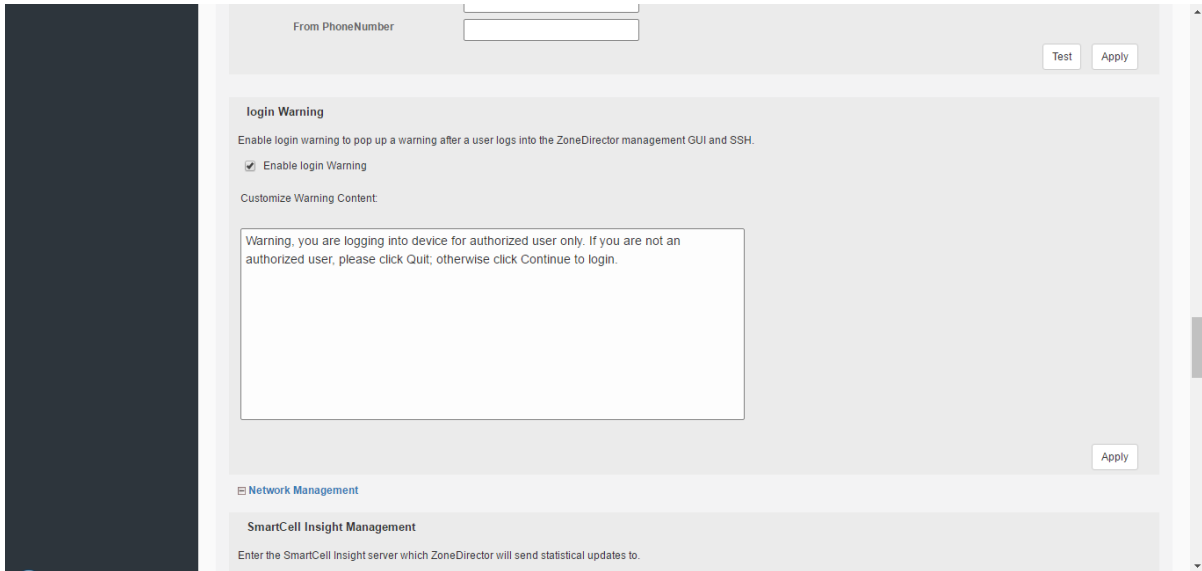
From PhoneNumber

Test Apply

login Warning

Enable login warning to pop up a warning after a user logs into the ZoneDirector management GUI and SSH.

Enable login Warning

Customize Warning Content:

Warning, you are logging into device for authorized user only. If you are not an authorized user, please click Quit; otherwise click Continue to login.

Apply

Network Management

SmartCell Insight Management

Enter the SmartCell Insight server which ZoneDirector will send statistical updates to.